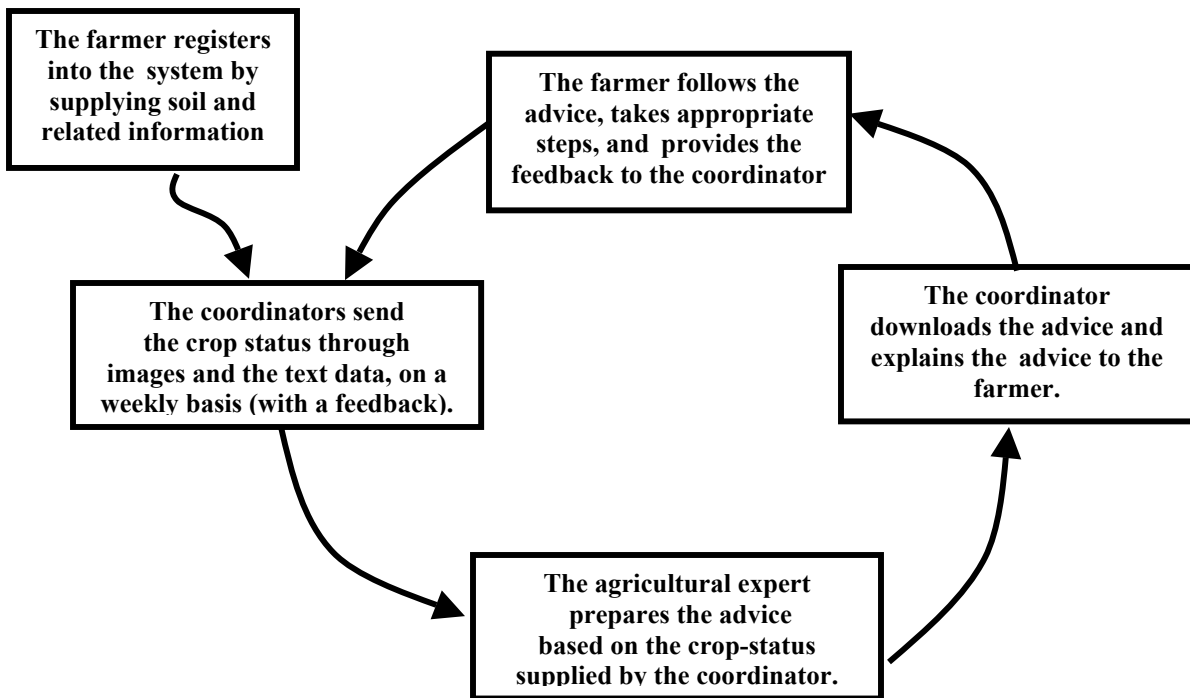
The farmer registers into the system by supplying soil and related information

The farmer follows the advice, takes appropriate steps, and provides the feedback to the coordinator

The coordinators send the crop status through images and the text data, on a weekly basis (with a feedback).

The coordinator downloads the advice and explains the advice to the farmer.

The agricultural expert prepares the advice based on the crop-status supplied by the coordinator.